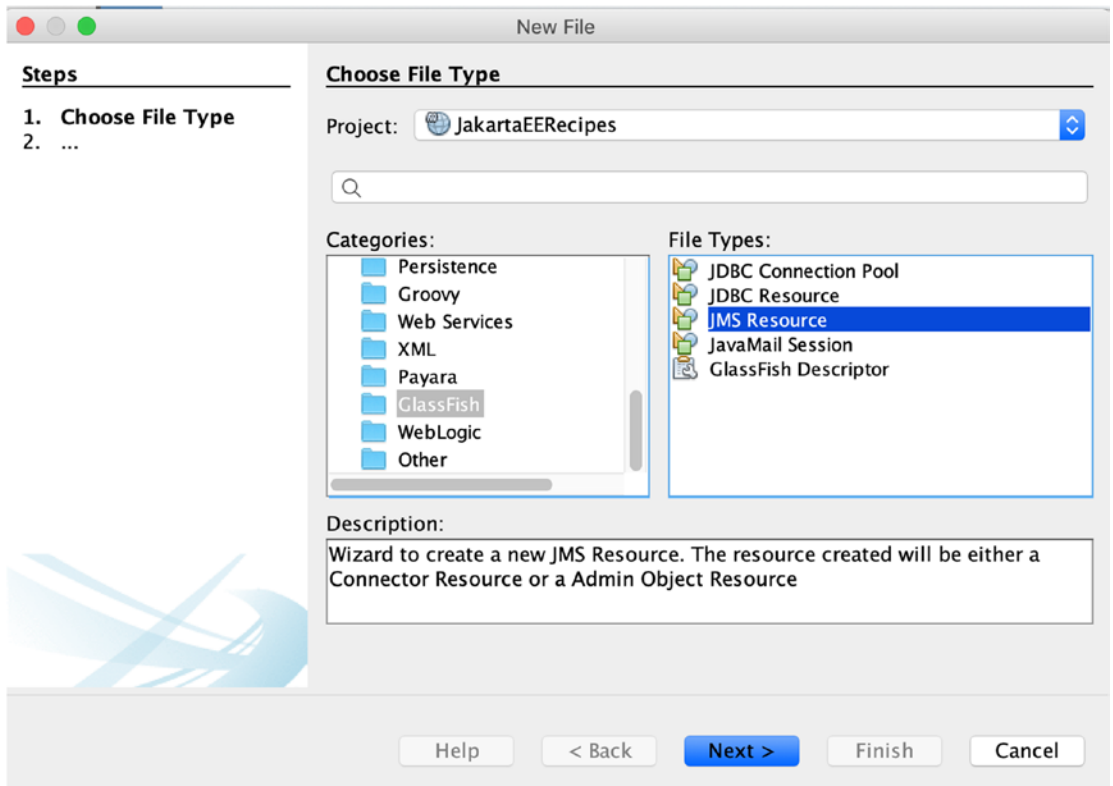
New File

Steps

1. Choose File Type
2. ...

Choose File Type

Project: JakartaEERecipes

Categories:
Persistence
Groovy
Web Services
XML
Payara
GlassFish
WebLogic
Other

File Types:
JDBC Connection Pool
JDBC Resource
JMS Resource
JavaMail Session
GlassFish Descriptor

Description:
Wizard to create a new JMS Resource. The resource created will be either a Connector Resource or a Admin Object Resource

Help
< Back
Next >
Finish
Cancel